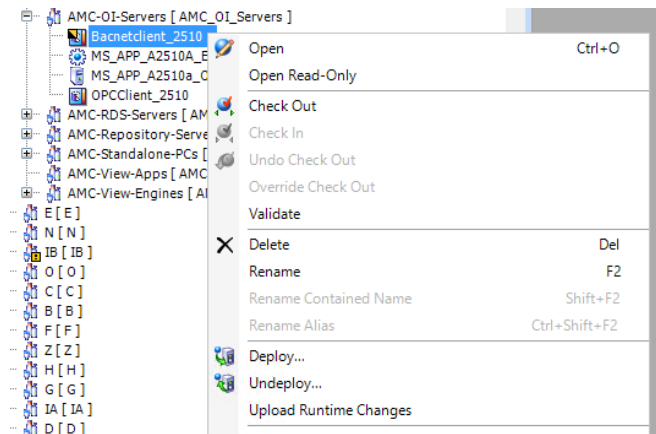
AMC-OI-Servers [ AMC_OI_Servers ]
Bacnetclient_2510
MS_APP_A2510A_E
MS_APP_A2510a_O
OPCClient_2510
AMC-RDS-Servers [ AM
AMC-Repository-Serve
AMC-Standalone-PCs [
AMC-View-Apps [ AMC
AMC-View-Engines [ A
E [ E ]
N [ N ]
IB [ IB ]
O [ O ]
C [ C ]
B [ B ]
F [ F ]
Z [ Z ]
H [ H ]
G [ G ]
IA [ IA ]
D [ D ]

Open Ctrl+O
Open Read-Only
Check Out
Check In
Undo Check Out
Override Check Out
Validate
Delete Del
Rename F2
Rename Contained Name Shift+F2
Rename Alias Ctrl+Shift+F2
Deploy...
Undeploy...
Upload Runtime Changes